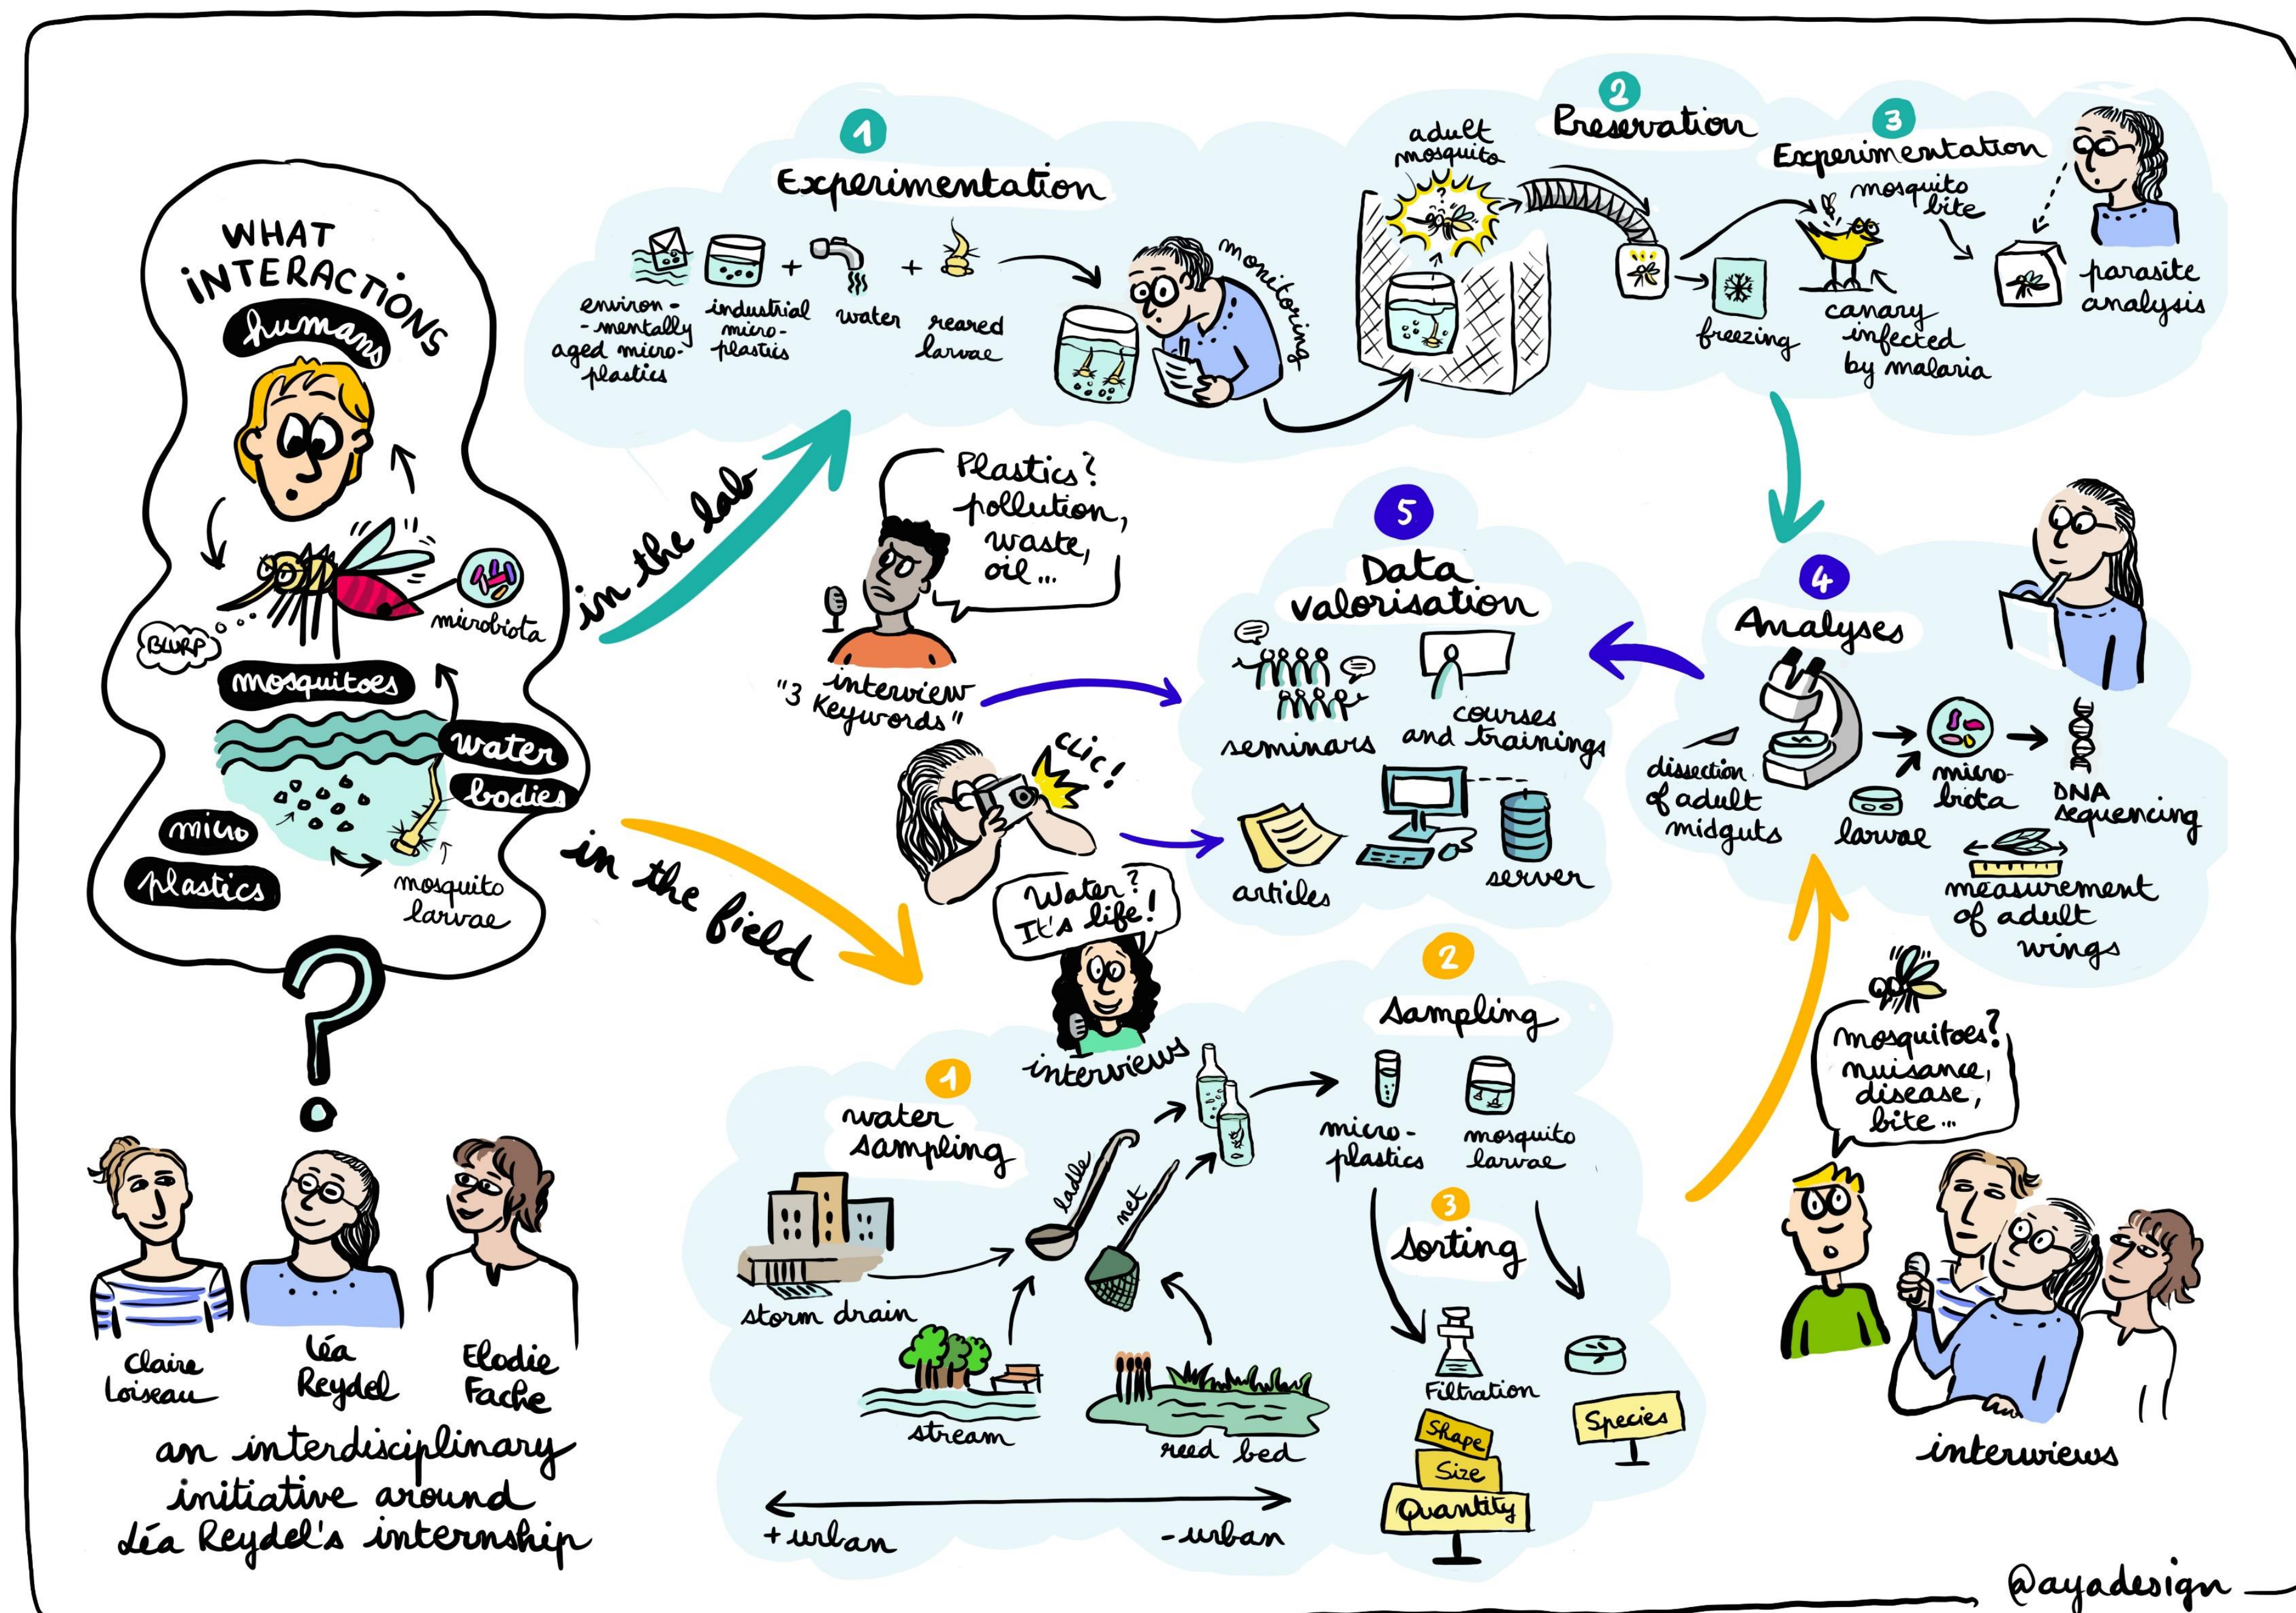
WHAT INTERACTIONS

humans

BURP

microbiota

mosquitoes

water bodies

micro plastics

mosquito larvae

?

Claire Loiseau

Léa Reydel

Elodie Fache

an interdisciplinary initiative around Léa Reydel's internship

in the lab

in the field

1 Experimentation

environ-mentally aged micro-plastics

industrial micro-plastics

+ water

+ reared larvae

monitoring

adult mosquito

2 Preservation

freezing

3 Experimentation

mosquito bite

canary infected by malaria

parasite analysis

Plastics? pollution, waste, oil...

interview "3 Keywords"

5 Data valorisation

seminars

courses and trainings

articles

server

CLIC!

4 Analyses

dissection of adult midguts

larvae

micro-biota

DNA sequencing

measurement of adult wings

Water? It's life!

interviews

1 water sampling

storm drain

ladle

net

stream

reed bed

+urban

-urban

2 Sampling

micro-plastics

mosquito larvae

3 Sorting

Filtration

Shape

Size

Quantity

Species

Mosquitoes? nuisance, disease, bite...

interviews

@ayadesign